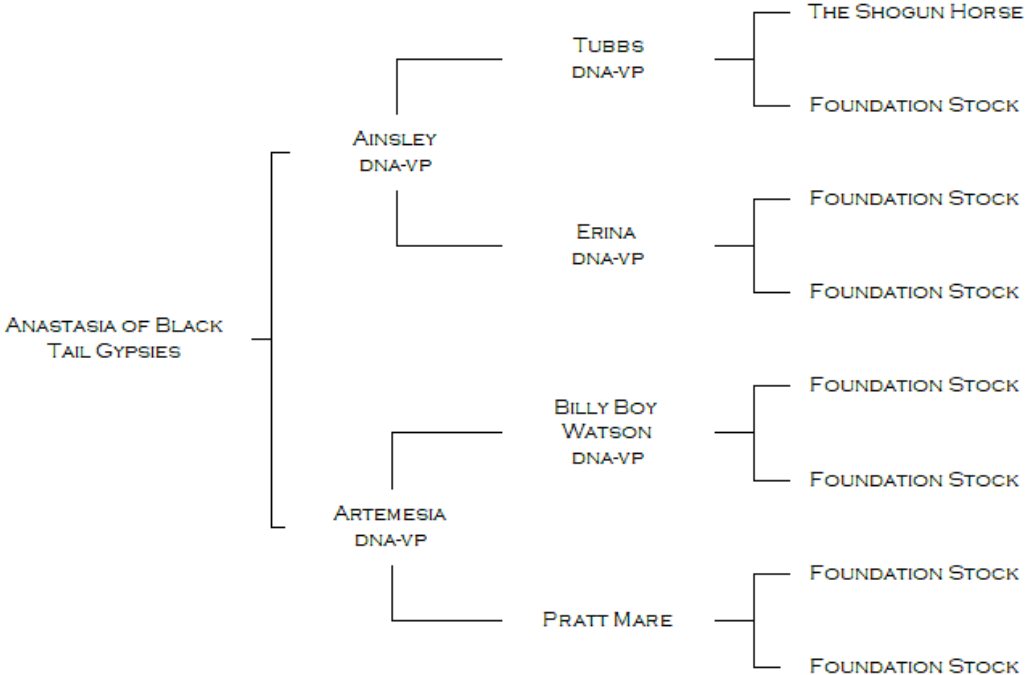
Anastasia of Black Tail Gypsies

Ainsley
dna-vp

Tubbs
dna-vp

The Shogun Horse

Foundation Stock

Erina
dna-vp

Foundation Stock

Foundation Stock

Artemesia
dna-vp

Billy Boy Watson
dna-vp

Foundation Stock

Foundation Stock

Pratt Mare

Foundation Stock

Foundation Stock